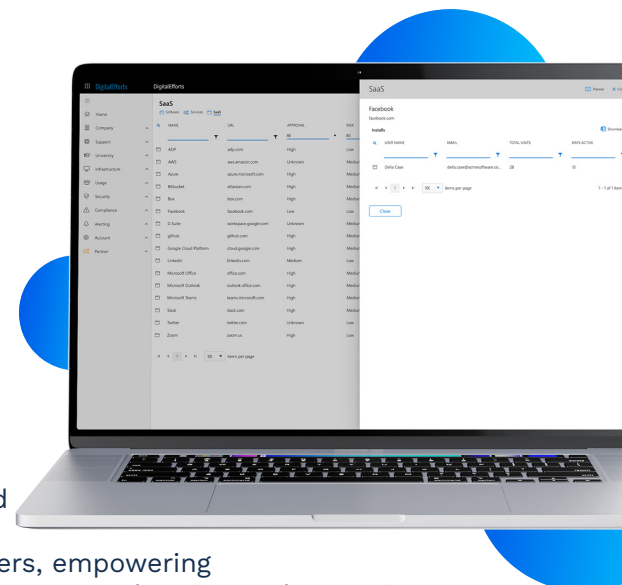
DigitalEfforts

DigitalEfforts

Home
Company
Support
University
Infrastructure
Usage
Security
Compliance
Alerting
Account
Partner

SaaS
Software Services SaaS

| NAME | URL | APPROVAL | RISK |
|---|---|---|---|
| | | All | All |
| ADP | adp.com | High | Low |
| AWS | aws.amazon.com | Unknown | Medium |
| Azure | azure.microsoft.com | High | Medium |
| Bitbucket | atlassian.com | High | Medium |
| Box | box.com | High | Medium |
| Facebook | facebook.com | Low | Low |
| G Suite | workspace.google.com | Unknown | Medium |
| github | github.com | High | Medium |
| Google Cloud Platform | cloud.google.com | High | Medium |
| LinkedIn | linkedin.com | Medium | Low |
| Microsoft Office | office.com | High | Medium |
| Microsoft Outlook | outlook.office.com | High | Medium |
| Microsoft Teams | teams.microsoft.com | High | Medium |
| Slack | slack.com | High | Medium |
| Twitter | twitter.com | Unknown | Low |
| Zoom | zoom.us | High | Low |

1 50 items per page

SaaS

Facebook
facebook.com

Installs

| USER NAME | EMAIL | TOTAL VISITS | DAYS ACTIVE |
|---|---|---|---|
| Della Cope | della.cope@acmesoftware.co... | 28 | 15 |

1 100 items per page
1 - 1 of 1 items

Close

d

ers, empowering